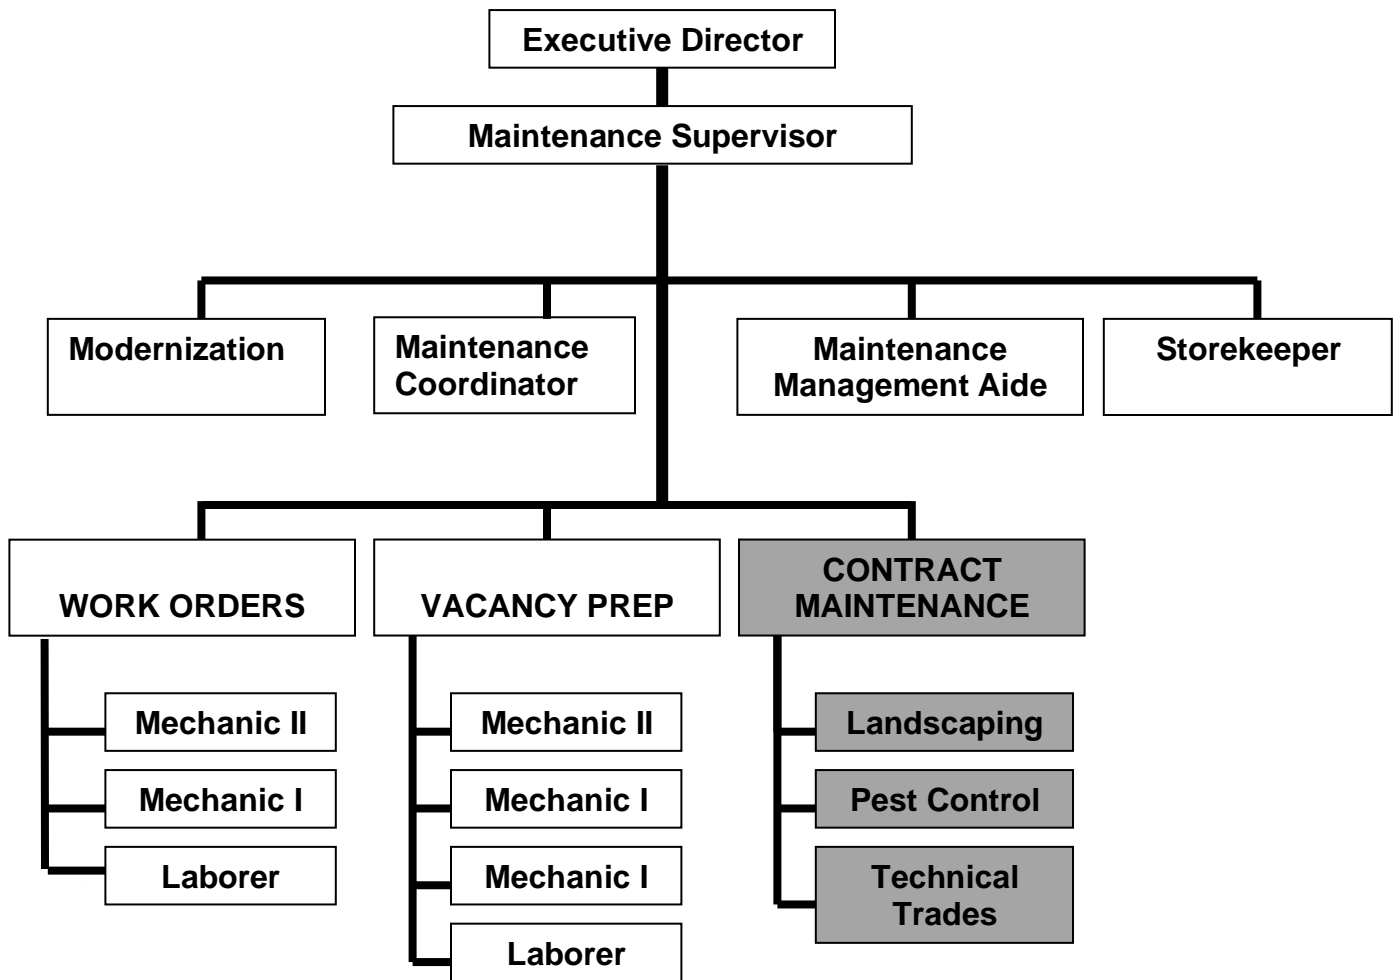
Executive Director

Maintenance Supervisor

Modernization

Maintenance Coordinator

Maintenance Management Aide

Storekeeper

WORK ORDERS

Mechanic II

Mechanic I

Laborer

VACANCY PREP

Mechanic II

Mechanic I

Mechanic I

Laborer

CONTRACT MAINTENANCE

Landscaping

Pest Control

Technical Trades